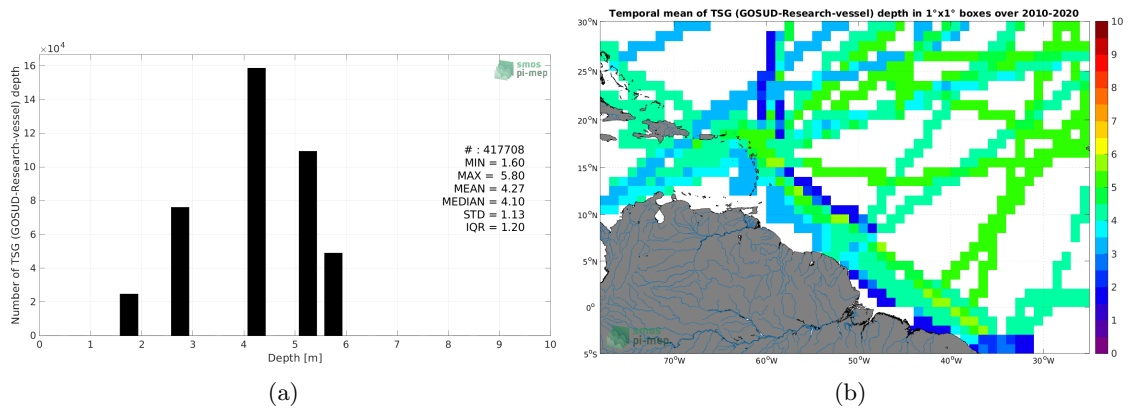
$\times10^4$

16

14

12

10

8

6

4

2

0

Number of TSG (GOSUD-Research-vessel) depth

smos
pi-mep

# : 417708
MIN = 1.60
MAX = 5.80
MEAN = 4.27
MEDIAN = 4.10
STD = 1.13
IQR = 1.20

0 1 2 3 4 5 6 7 8 9 10

Depth [m]

(a)

Temporal mean of TSG (GOSUD-Research-vessel) depth in 1°x1° boxes over 2010-2020

30°N

25°N

20°N

15°N

10°N

5°N

0°

5°S

70°W 60°W 50°W 40°W 30°W

smos
pi-mep

10
9
8
7
6
5
4
3
2
1
0

(b)